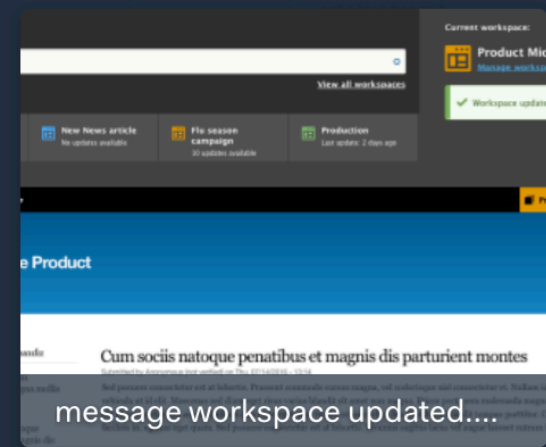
Current workspace:

Product Mic

Manage worksp

View all workspaces

New News article
No updates available

Flu season campaign
30 updates available

Production
Last update: 2 days ago

✔ Workspace upda

e Product

Cum sociis natoque penatibus et magnis dis parturient montes

Submitted by Anonymous (not verified) on Thu, 07/14/2016 - 13:14

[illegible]

message workspace updated....